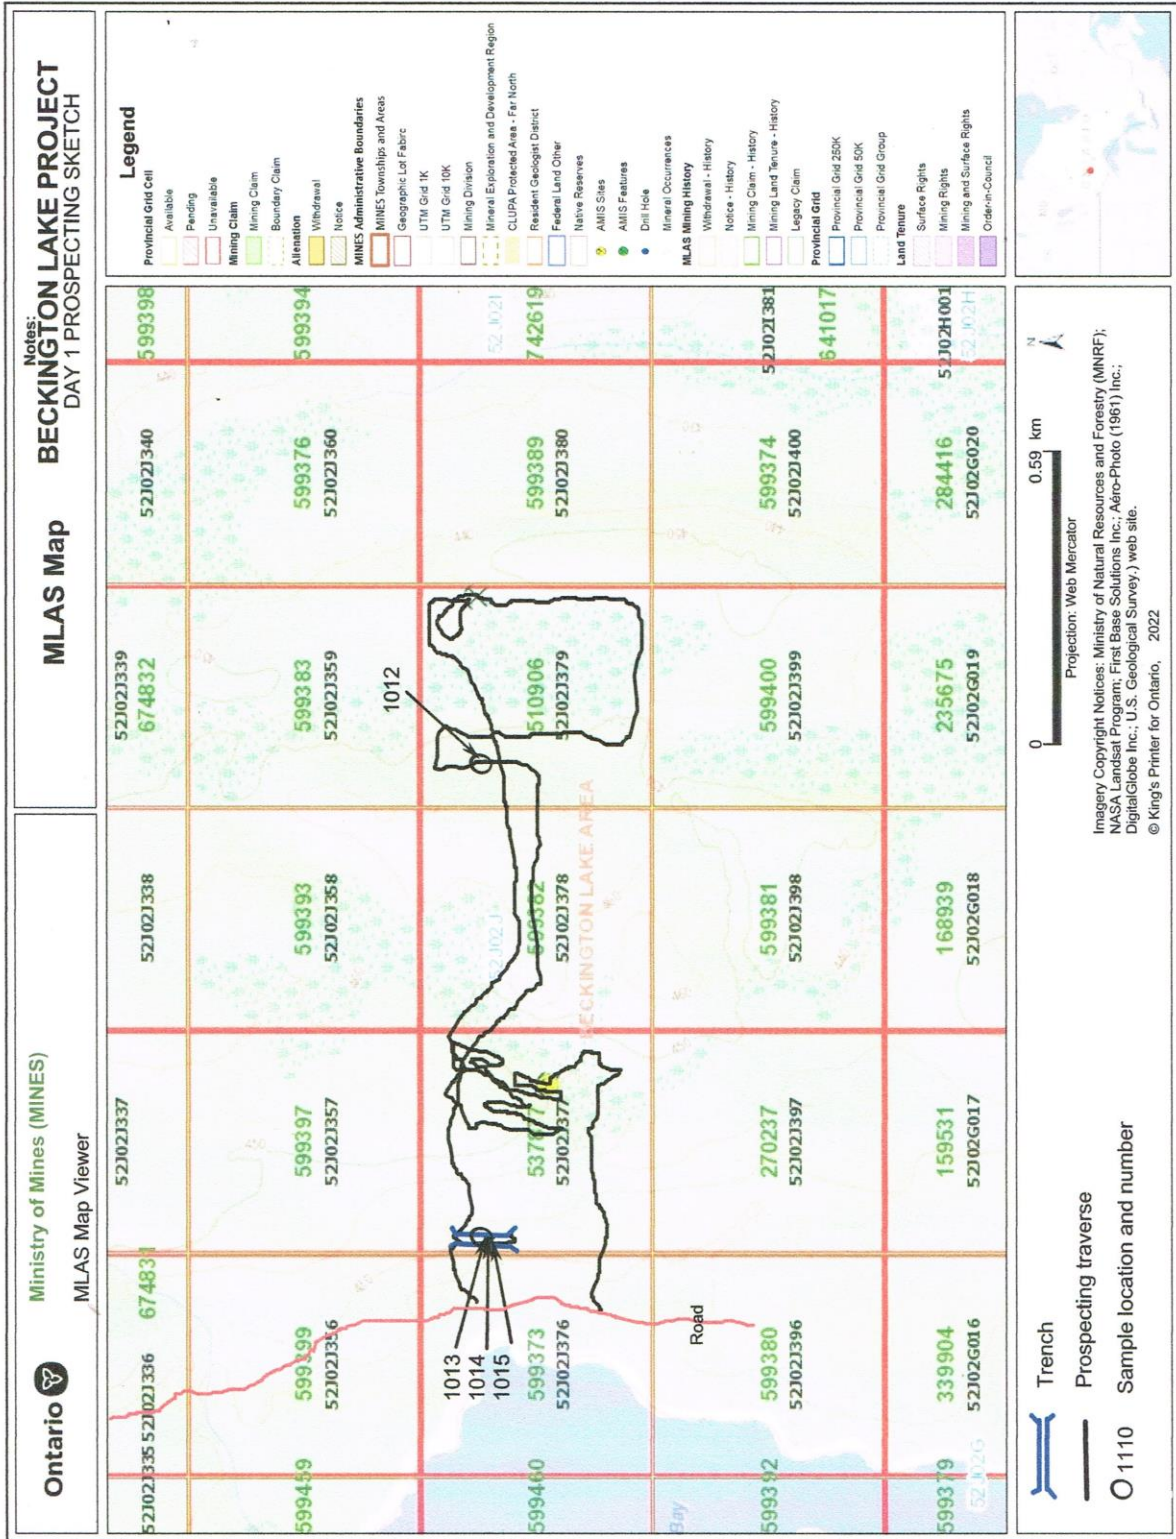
Ontario
Ministry of Mines (MINES)
MLAS Map Viewer

MLAS Map

Notes:
BECKINGTON LAKE PROJECT
DAY 1 PROSPECTING SKETCH

Legend
Provincial Grid Cell
Available
Pending
Unavailable
Mining Claim
Mining Claim
Boundary Claim
Alienation
Withdrawal
Notice
MINES Administrative Boundaries
MINES Townships and Areas
Geographic Lot Fabric
UTM Grid 1K
UTM Grid 10K
Mining Division
Mineral Exploration and Development Region
CLUPA Protected Area - Far North
Resident Geologist District
Federal Land Other
Native Reserves
AMIS Sites
AMIS Features
Drill Hole
Mineral Occurrences
MLAS Mining History
Withdrawal - History
Notice - History
Mining Claim - History
Mining Land Tenure - History
Legacy Claim
Provincial Grid
Provincial Grid 250K
Provincial Grid 50K
Provincial Grid Group
Land Tenure
Surface Rights
Mining Rights
Mining and Surface Rights
Order-in-Council

52J02J335 52J02J336
674831
52J02J337
52J02J338
52J02J339
674832
52J02J340
599398
599459
599399
52J02J356
599397
52J02J357
599393
52J02J358
599383
52J02J359
599376
52J02J360
599394
599460
599373
52J02J376
537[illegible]
52J02J377
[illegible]
52J02J378
510906
52J02J379
599389
52J02J380
52J02I
742619
599392
599380
52J02J396
270237
52J02J397
599381
52J02J398
599400
52J02J399
599374
52J02J400
52J02I381
641017
599379
52J02G
339904
52J02G016
159531
52J02G017
168939
52J02G018
235675
52J02G019
284416
52J02G020
52J02H001
52J02H
52J02H
BECKINGTON LAKE AREA
Bay
Road
1012
1013
1014
1015

Trench
Prospecting traverse
1110 Sample location and number

0 0.59 km
Projection: Web Mercator
Imagery Copyright Notices: Ministry of Natural Resources and Forestry (MNRF); NASA Landsat Program; First Base Solutions Inc.; Aéro-Photo (1961) Inc.; DigitalGlobe Inc.; U.S. Geological Survey.) web site.
© King's Printer for Ontario, 2022